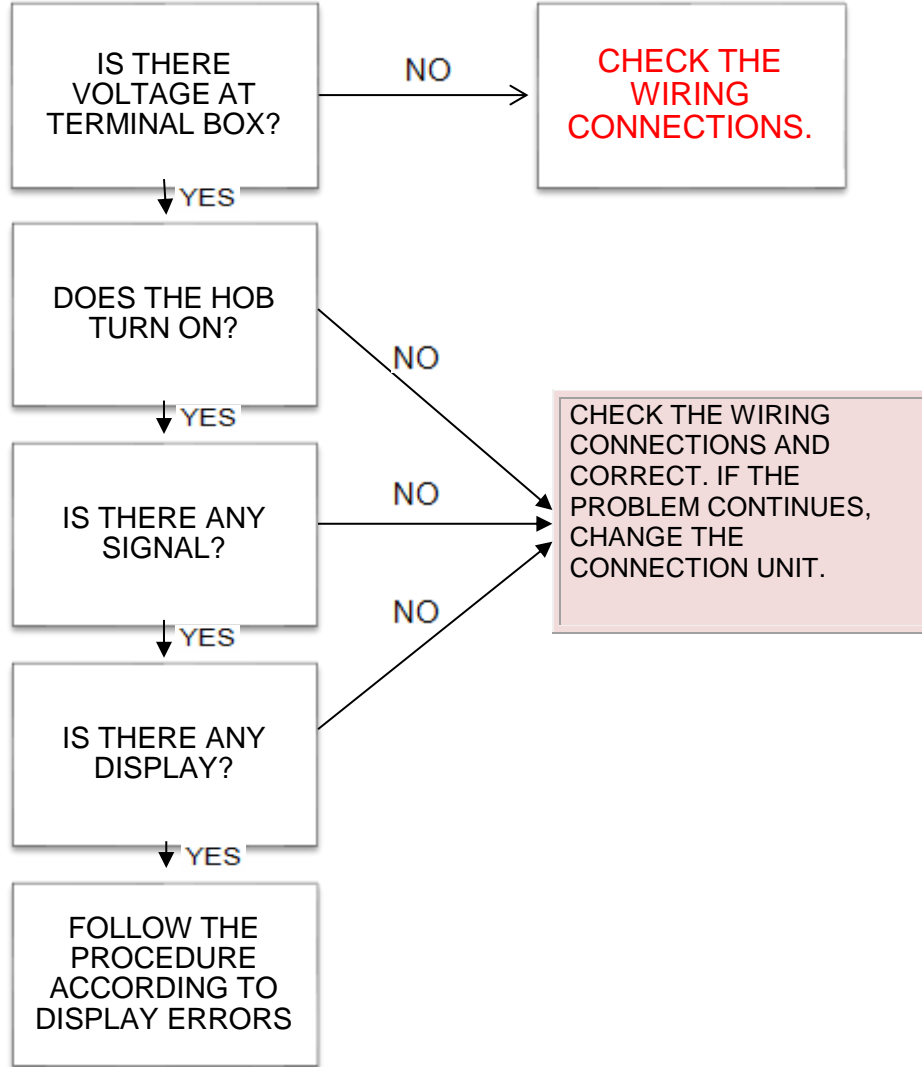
IS THERE VOLTAGE AT TERMINAL BOX?

NO

CHECK THE WIRING CONNECTIONS.

YES

DOES THE HOB TURN ON?

NO

YES

CHECK THE WIRING CONNECTIONS AND CORRECT. IF THE PROBLEM CONTINUES, CHANGE THE CONNECTION UNIT.

IS THERE ANY SIGNAL?

NO

NO

YES

IS THERE ANY DISPLAY?

YES

FOLLOW THE PROCEDURE ACCORDING TO DISPLAY ERRORS